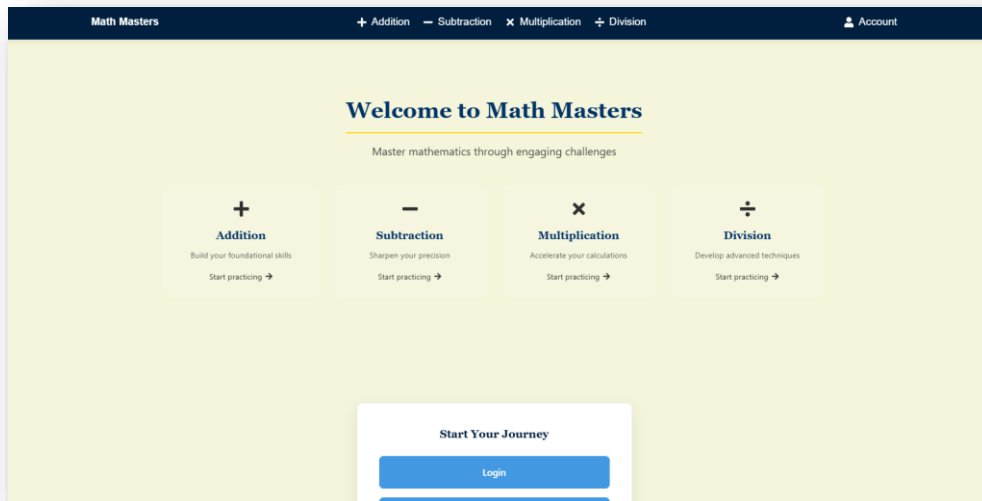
Math Masters

+ Addition − Subtraction × Multiplication ÷ Division

Account

Welcome to Math Masters

Master mathematics through engaging challenges

+
Addition
Build your foundational skills
Start practicing →

−
Subtraction
Sharpen your precision
Start practicing →

×
Multiplication
Accelerate your calculations
Start practicing →

÷
Division
Develop advanced techniques
Start practicing →

Start Your Journey

Login